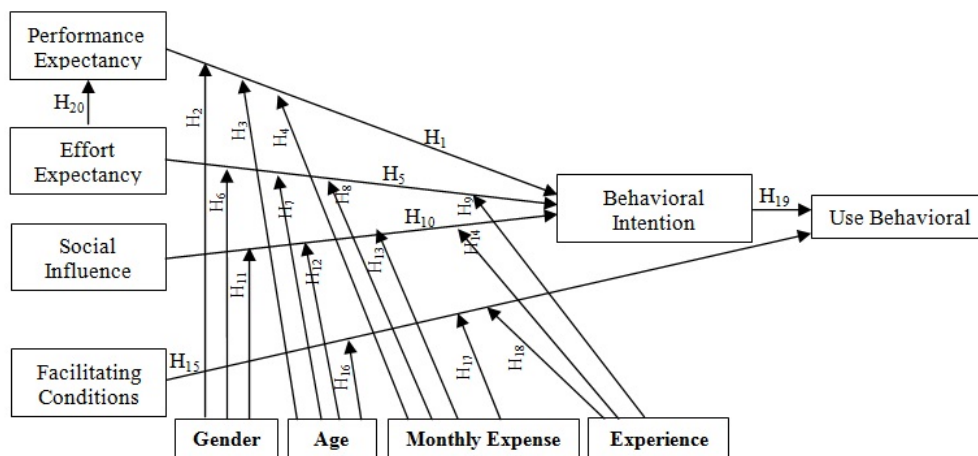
Performance Expectancy

$H_{20}$

Effort Expectancy

Social Influence

Facilitating Conditions

$H_2$

$H_3$

$H_4$

$H_1$

$H_6$

$H_7$

$H_8$

$H_5$

$H_9$

$H_{10}$

$H_{11}$

$H_{12}$

$H_{13}$

$H_{14}$

$H_{15}$

$H_{16}$

$H_{17}$

$H_{18}$

Behavioral Intention

$H_{19}$

Use Behavioral

Gender

Age

Monthly Expense

Experience